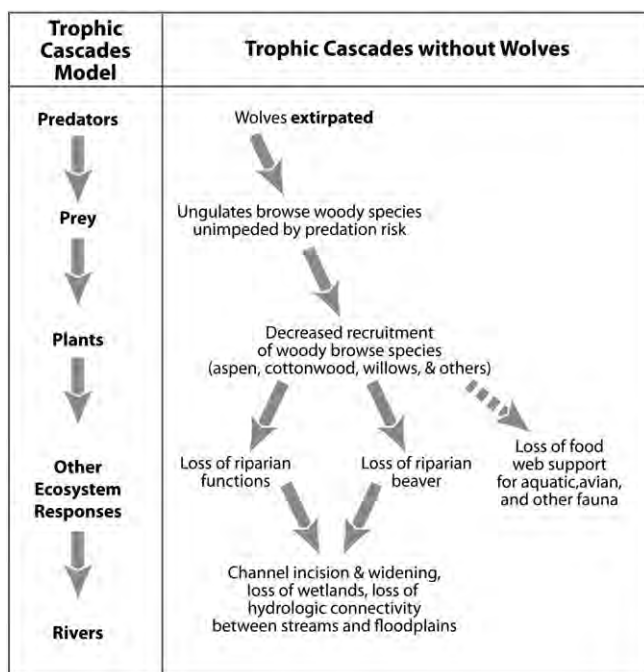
| Trophic Cascades Model | Trophic Cascades without Wolves |
|---|---|
| Predators | Wolves **extirpated** |
| Prey | Ungulates browse woody species unimpeded by predation risk |
| Plants | Decreased recruitment of woody browse species (aspen, cottonwood, willows, & others) |
| Other Ecosystem Responses | Loss of riparian functions; Loss of riparian beaver; Loss of food web support for aquatic,avian, and other fauna |
| Rivers | Channel incision & widening, loss of wetlands, loss of hydrologic connectivity between streams and floodplains |